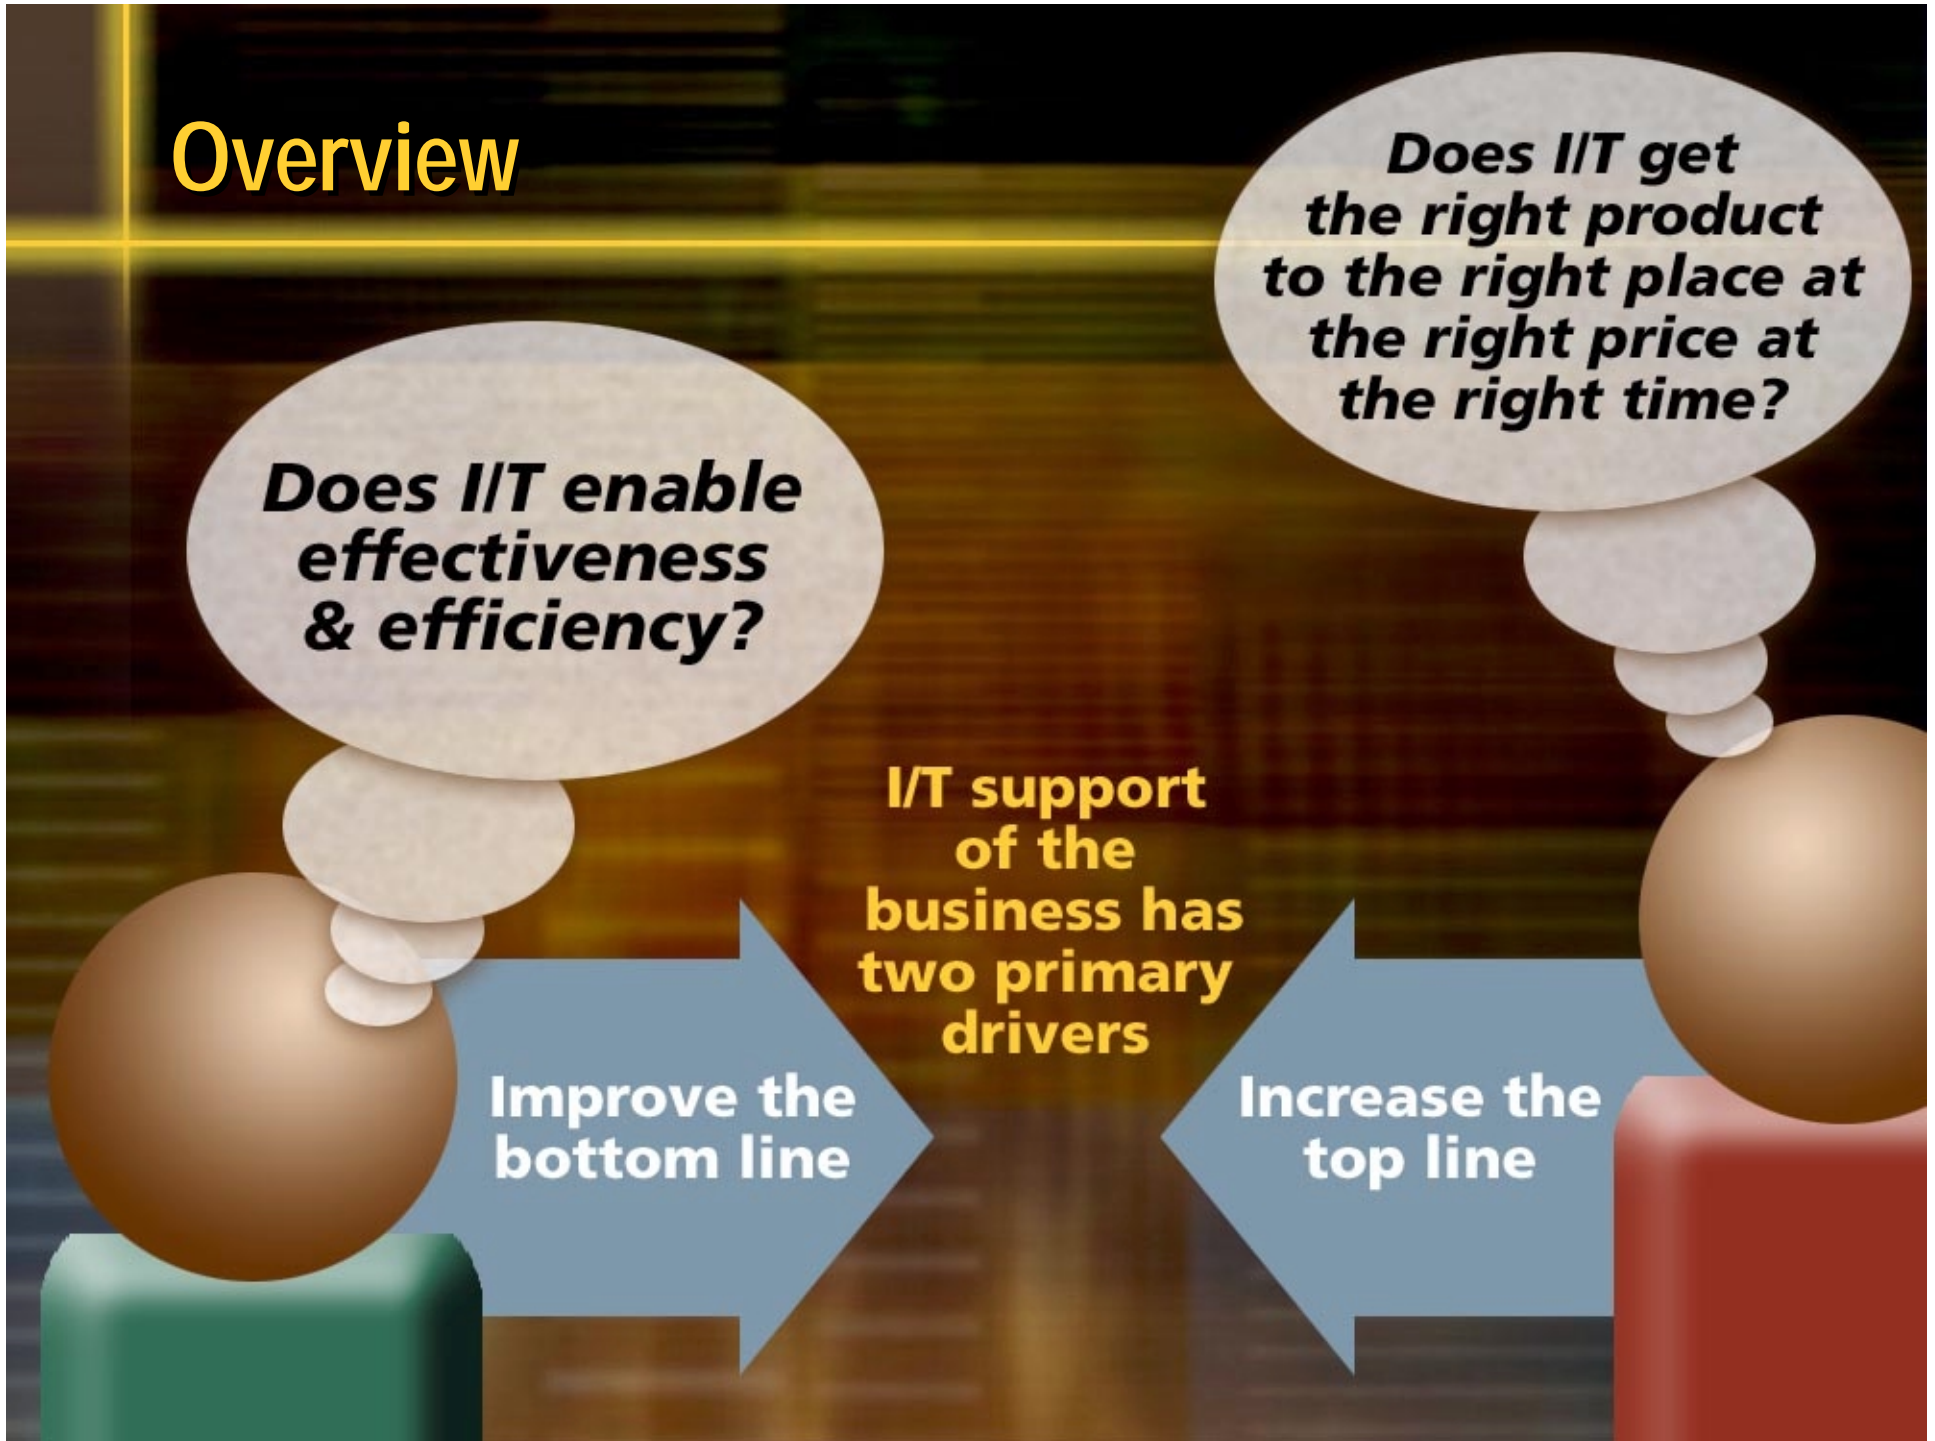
Overview

Does I/T get the right product to the right place at the right price at the right time?

Does I/T enable effectiveness & efficiency?

I/T support of the business has two primary drivers

Improve the bottom line

Increase the top line